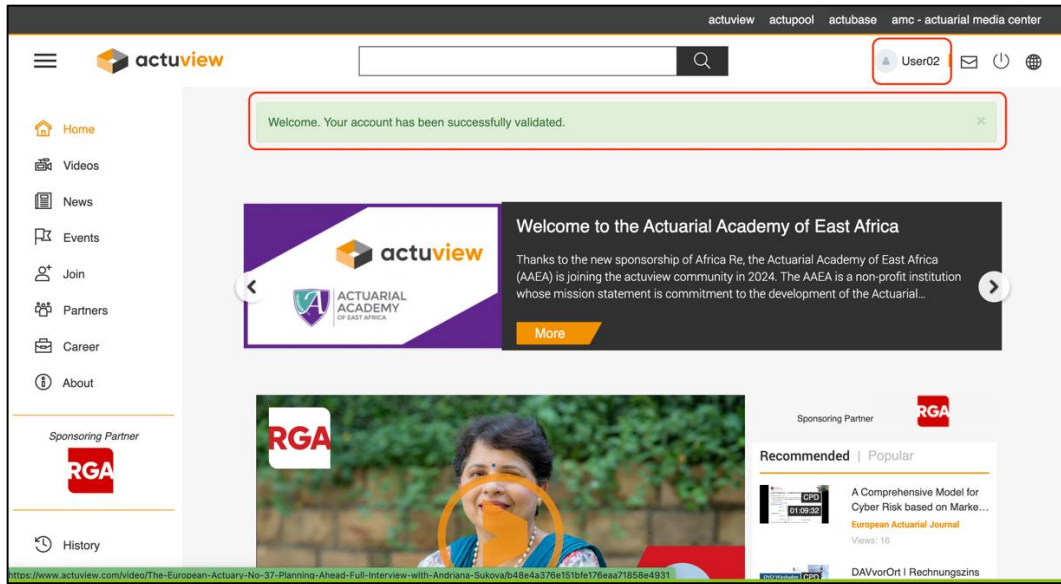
actuview actupool actubase amc - actuarial media center

actuview

User02

Home
Videos
News
Events
Join
Partners
Career
About

Sponsoring Partner
RGA

History

Welcome. Your account has been successfully validated. ×

actuview
ACTUARIAL ACADEMY OF EAST AFRICA

Welcome to the Actuarial Academy of East Africa

Thanks to the new sponsorship of Africa Re, the Actuarial Academy of East Africa (AAEA) is joining the actuview community in 2024. The AAEA is a non-profit institution whose mission statement is commitment to the development of the Actuarial...

More

RGA

Sponsoring Partner RGA

Recommended | Popular

CPD 01:09:32
A Comprehensive Model for Cyber Risk based on Marke...
European Actuarial Journal
Views: 16

CPD
DAVvorOrt I Rechnungszins

https://www.actuview.com/video/The-European-Actuary-No-37-Planning-Ahead-Full-Interview-with-Andriana-Sukova/b48e4a376e151bfe176eaa71858e4931